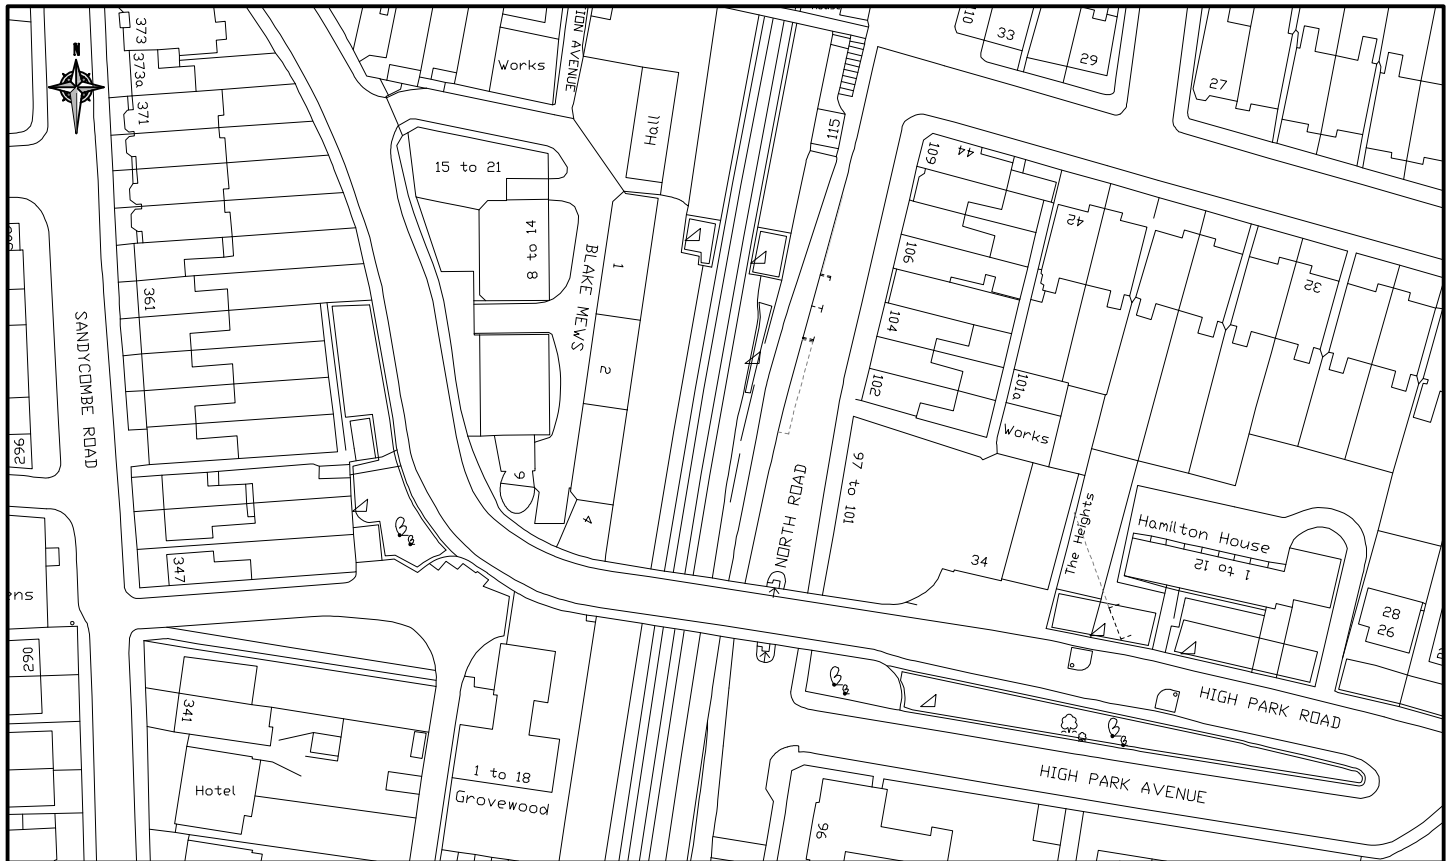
N

373
373a
371
361
296
347
ens
290
341
Hotel

SANDYCOMBE ROAD

ION AVENUE
Works
Hall
15 to 21
8 to 14
BLAKE MEWS
1
2
6
4
1 to 18
Grovewood

115
NORTH ROAD
97 to 101
109
44
106
104
102
101a
Works
42
32
33
29
27
110
34
The Heights
Hamilton House
1 to 12
28
26
HIGH PARK ROAD
HIGH PARK AVENUE
96